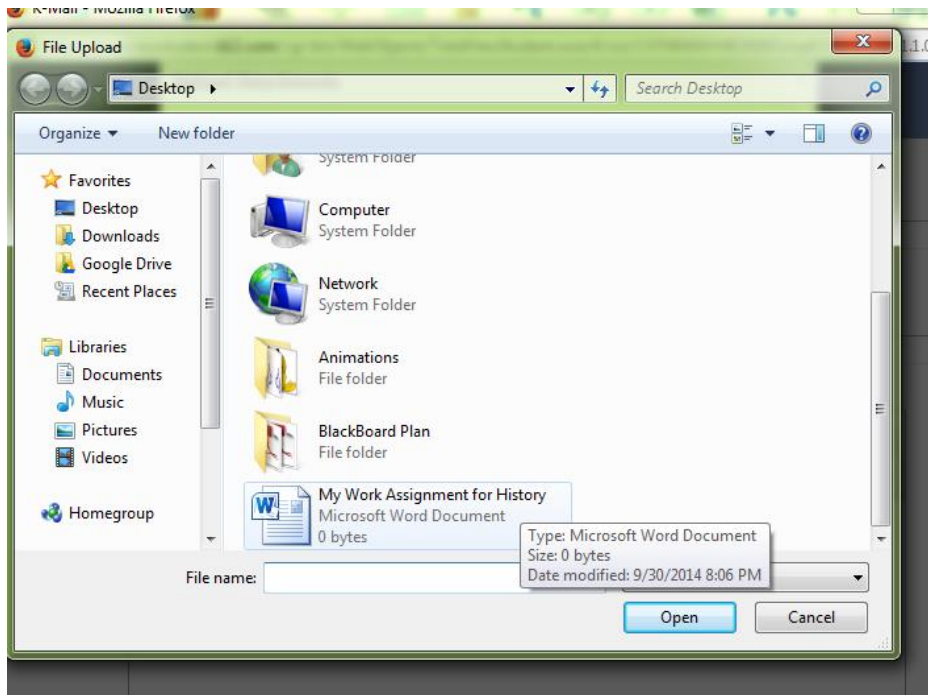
K-Mail - Mozilla Firefox

File Upload

Desktop ▸

Search Desktop

Organize ▾ New folder

Favorites
Desktop
Downloads
Google Drive
Recent Places

Libraries
Documents
Music
Pictures
Videos

Homegroup

System Folder

Computer
System Folder

Network
System Folder

Animations
File folder

BlackBoard Plan
File folder

My Work Assignment for History
Microsoft Word Document
0 bytes

Type: Microsoft Word Document
Size: 0 bytes
Date modified: 9/30/2014 8:06 PM

File name:

Open

Cancel